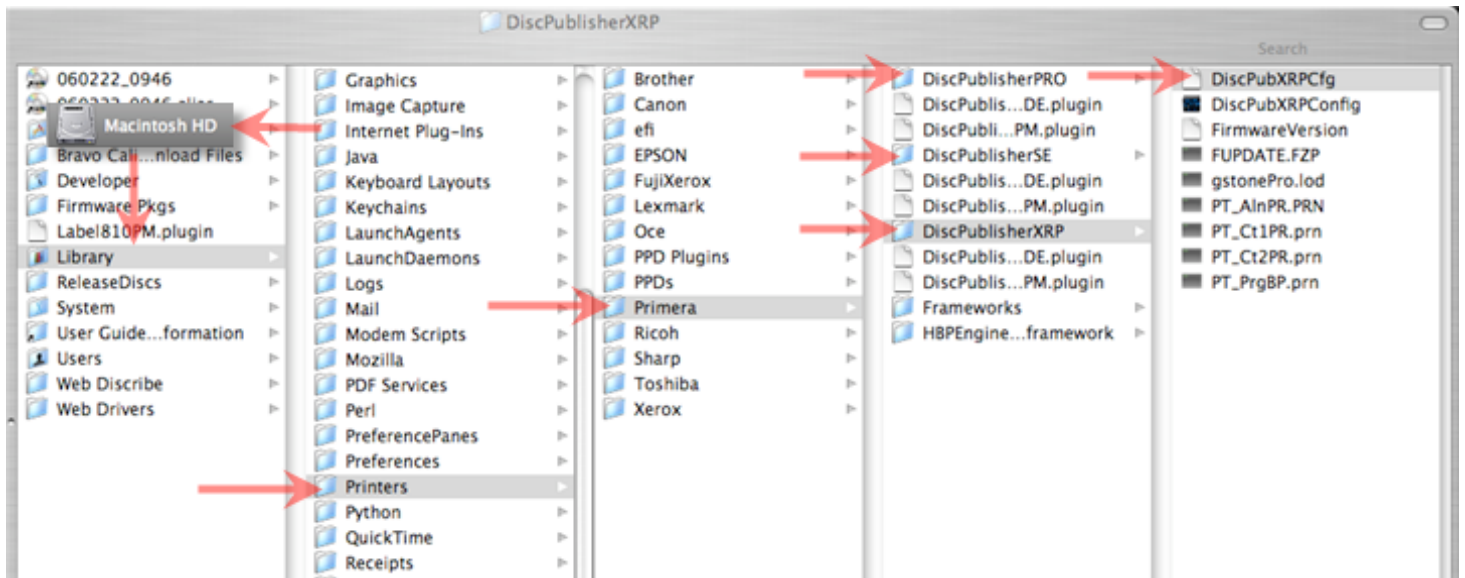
DiscPublisherXRP

Search

060222_0946
060222_0946.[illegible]
Macintosh HD
Bravo Cal...nload Files
Developer
Firmware Pkgs
Label810PM.plugin
Library
ReleaseDiscs
System
User Guide...formation
Users
Web Discribe
Web Drivers

Graphics
Image Capture
Internet Plug-Ins
Java
Keyboard Layouts
Keychains
LaunchAgents
LaunchDaemons
Logs
Mail
Modem Scripts
Mozilla
PDF Services
Perl
PreferencePanes
Preferences
Printers
Python
QuickTime
Receipts

Brother
Canon
efi
EPSON
FujiXerox
Lexmark
Oce
PPD Plugins
PPDs
Primera
Ricoh
Sharp
Toshiba
Xerox

DiscPublisherPRO
DiscPublis...DE.plugin
DiscPubli...PM.plugin
DiscPublisherSE
DiscPublis...DE.plugin
DiscPublis...PM.plugin
DiscPublisherXRP
DiscPublis...DE.plugin
DiscPublis...PM.plugin
Frameworks
HBPEngine...framework

DiscPubXRPCfg
DiscPubXRPConfig
FirmwareVersion
FUPDATE.FZP
gstonePro.lod
PT_AlnPR.PRN
PT_Ct1PR.prn
PT_Ct2PR.prn
PT_PrgBP.prn